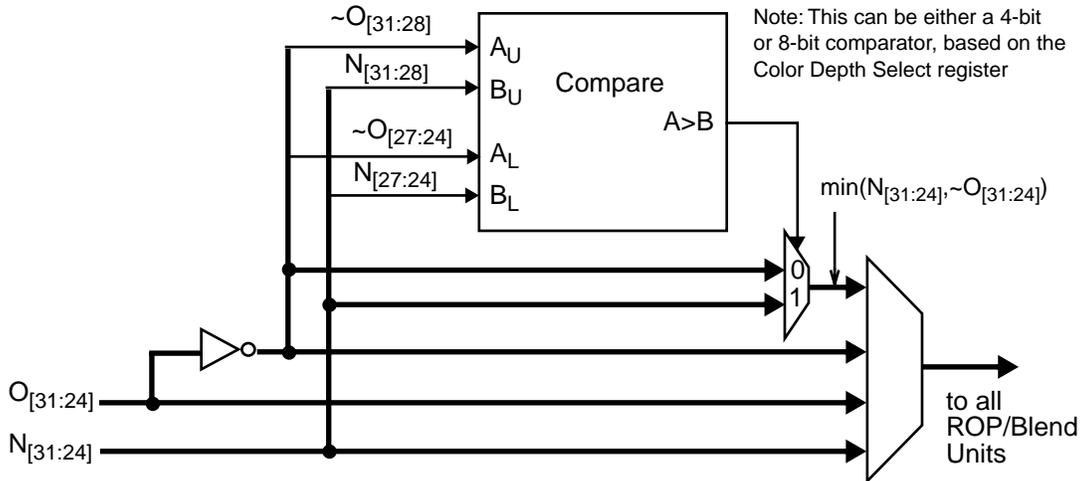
Note: This can be either a 4-bit or 8-bit comparator, based on the Color Depth Select register

$\sim O_{[31:28]}$

$A_U$

$N_{[31:28]}$

$B_U$

Compare

$\sim O_{[27:24]}$

A>B

$A_L$

$N_{[27:24]}$

$B_L$

$\min(N_{[31:24]},\sim O_{[31:24]})$

0

1

$O_{[31:24]}$

$N_{[31:24]}$

to all ROP/Blend Units